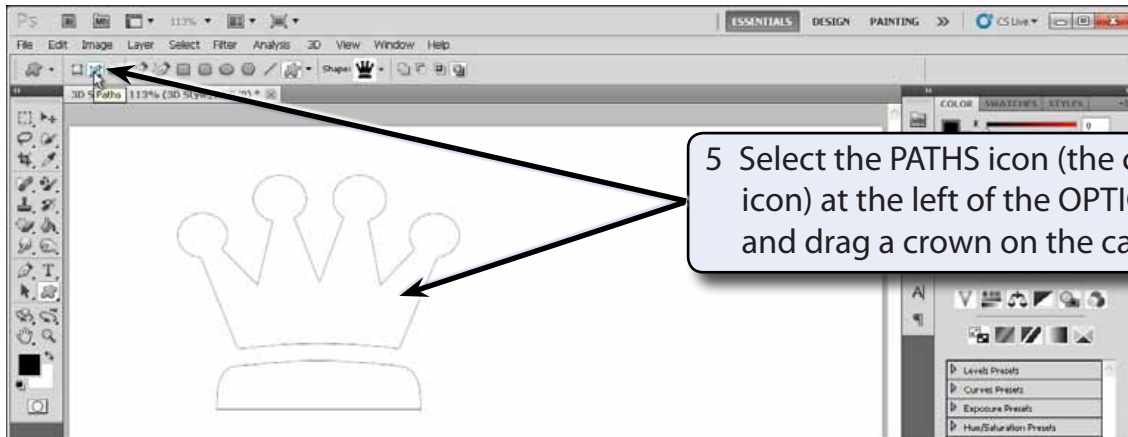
Ps Mb 113% ESSENTIALS DESIGN PAINTING » CS Live

File Edit Image Layer Select Filter Analysis 3D View Window Help

Shape:

3D S Paths 113% (3D Style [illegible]) *

COLOR SWATCHES STYLES

5 Select the PATHS icon (the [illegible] icon) at the left of the OPTI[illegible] and drag a crown on the ca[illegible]

Levels Presets
Curves Presets
Exposure Presets
Hue/Saturation Presets